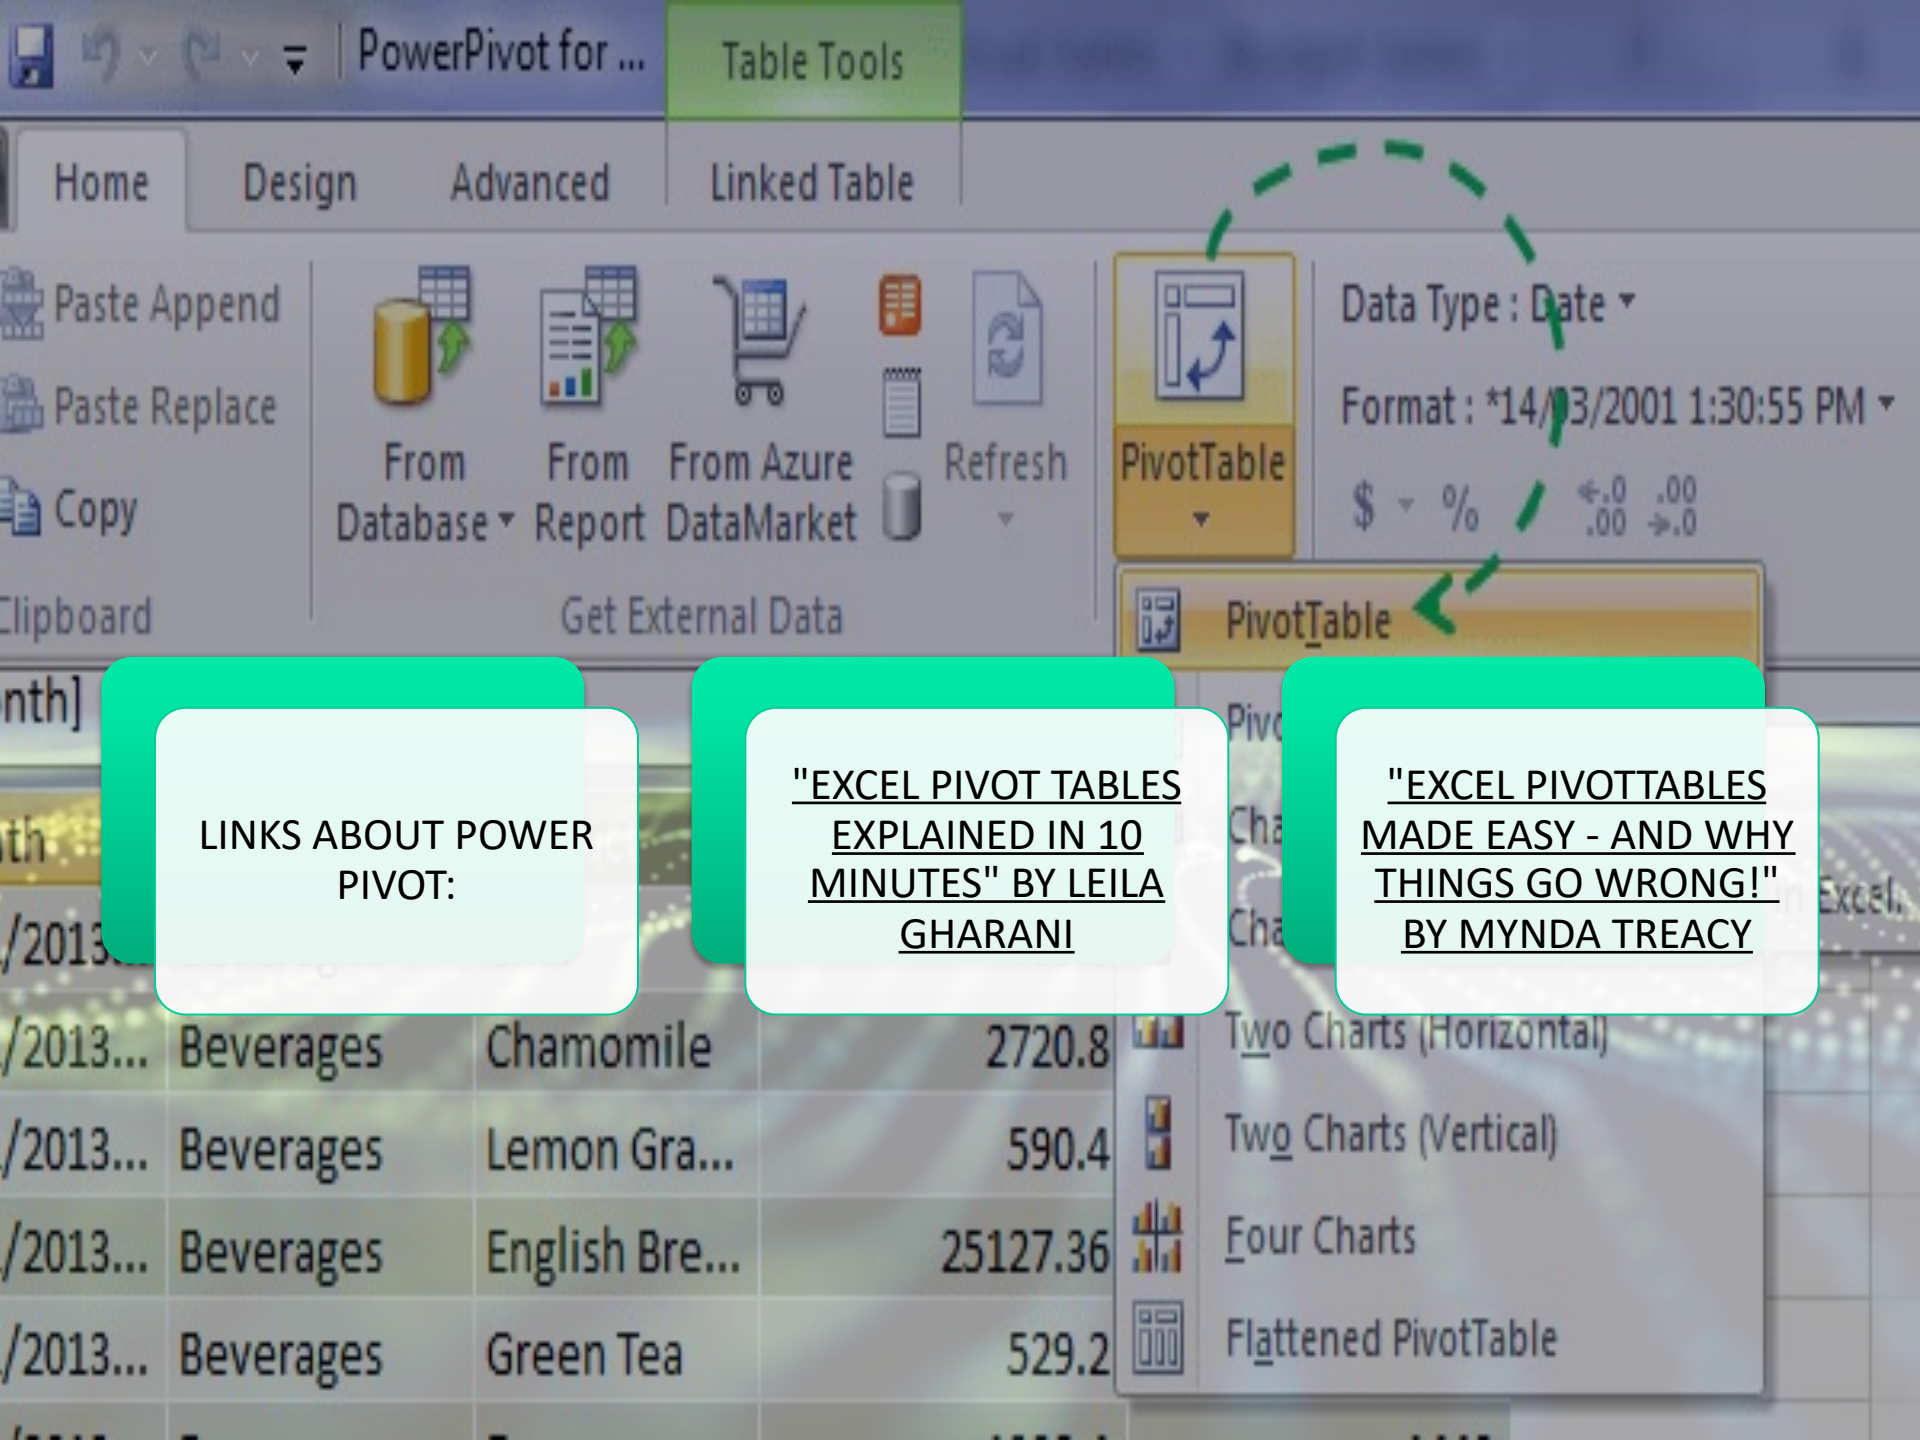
PowerPivot for ...

Table Tools

Home Design Advanced Linked Table

Paste Append

Paste Replace

Copy

Clipboard

From Database

From Report

From Azure DataMarket

Refresh

Get External Data

PivotTable

Data Type : Date

Format : *14/03/2001 1:30:55 PM

$ %

PivotTable

LINKS ABOUT POWER PIVOT:

"EXCEL PIVOT TABLES EXPLAINED IN 10 MINUTES" BY LEILA GHARANI

"EXCEL PIVOTTABLES MADE EASY - AND WHY THINGS GO WRONG!" BY MYNDA TREACY

nth]

th

/2013...

/2013... Beverages Chamomile 2720.8

/2013... Beverages Lemon Gra... 590.4

/2013... Beverages English Bre... 25127.36

/2013... Beverages Green Tea 529.2

Piv

Cha

Cha

Two Charts (Horizontal)

Two Charts (Vertical)

Four Charts

Flattened PivotTable

Excel.